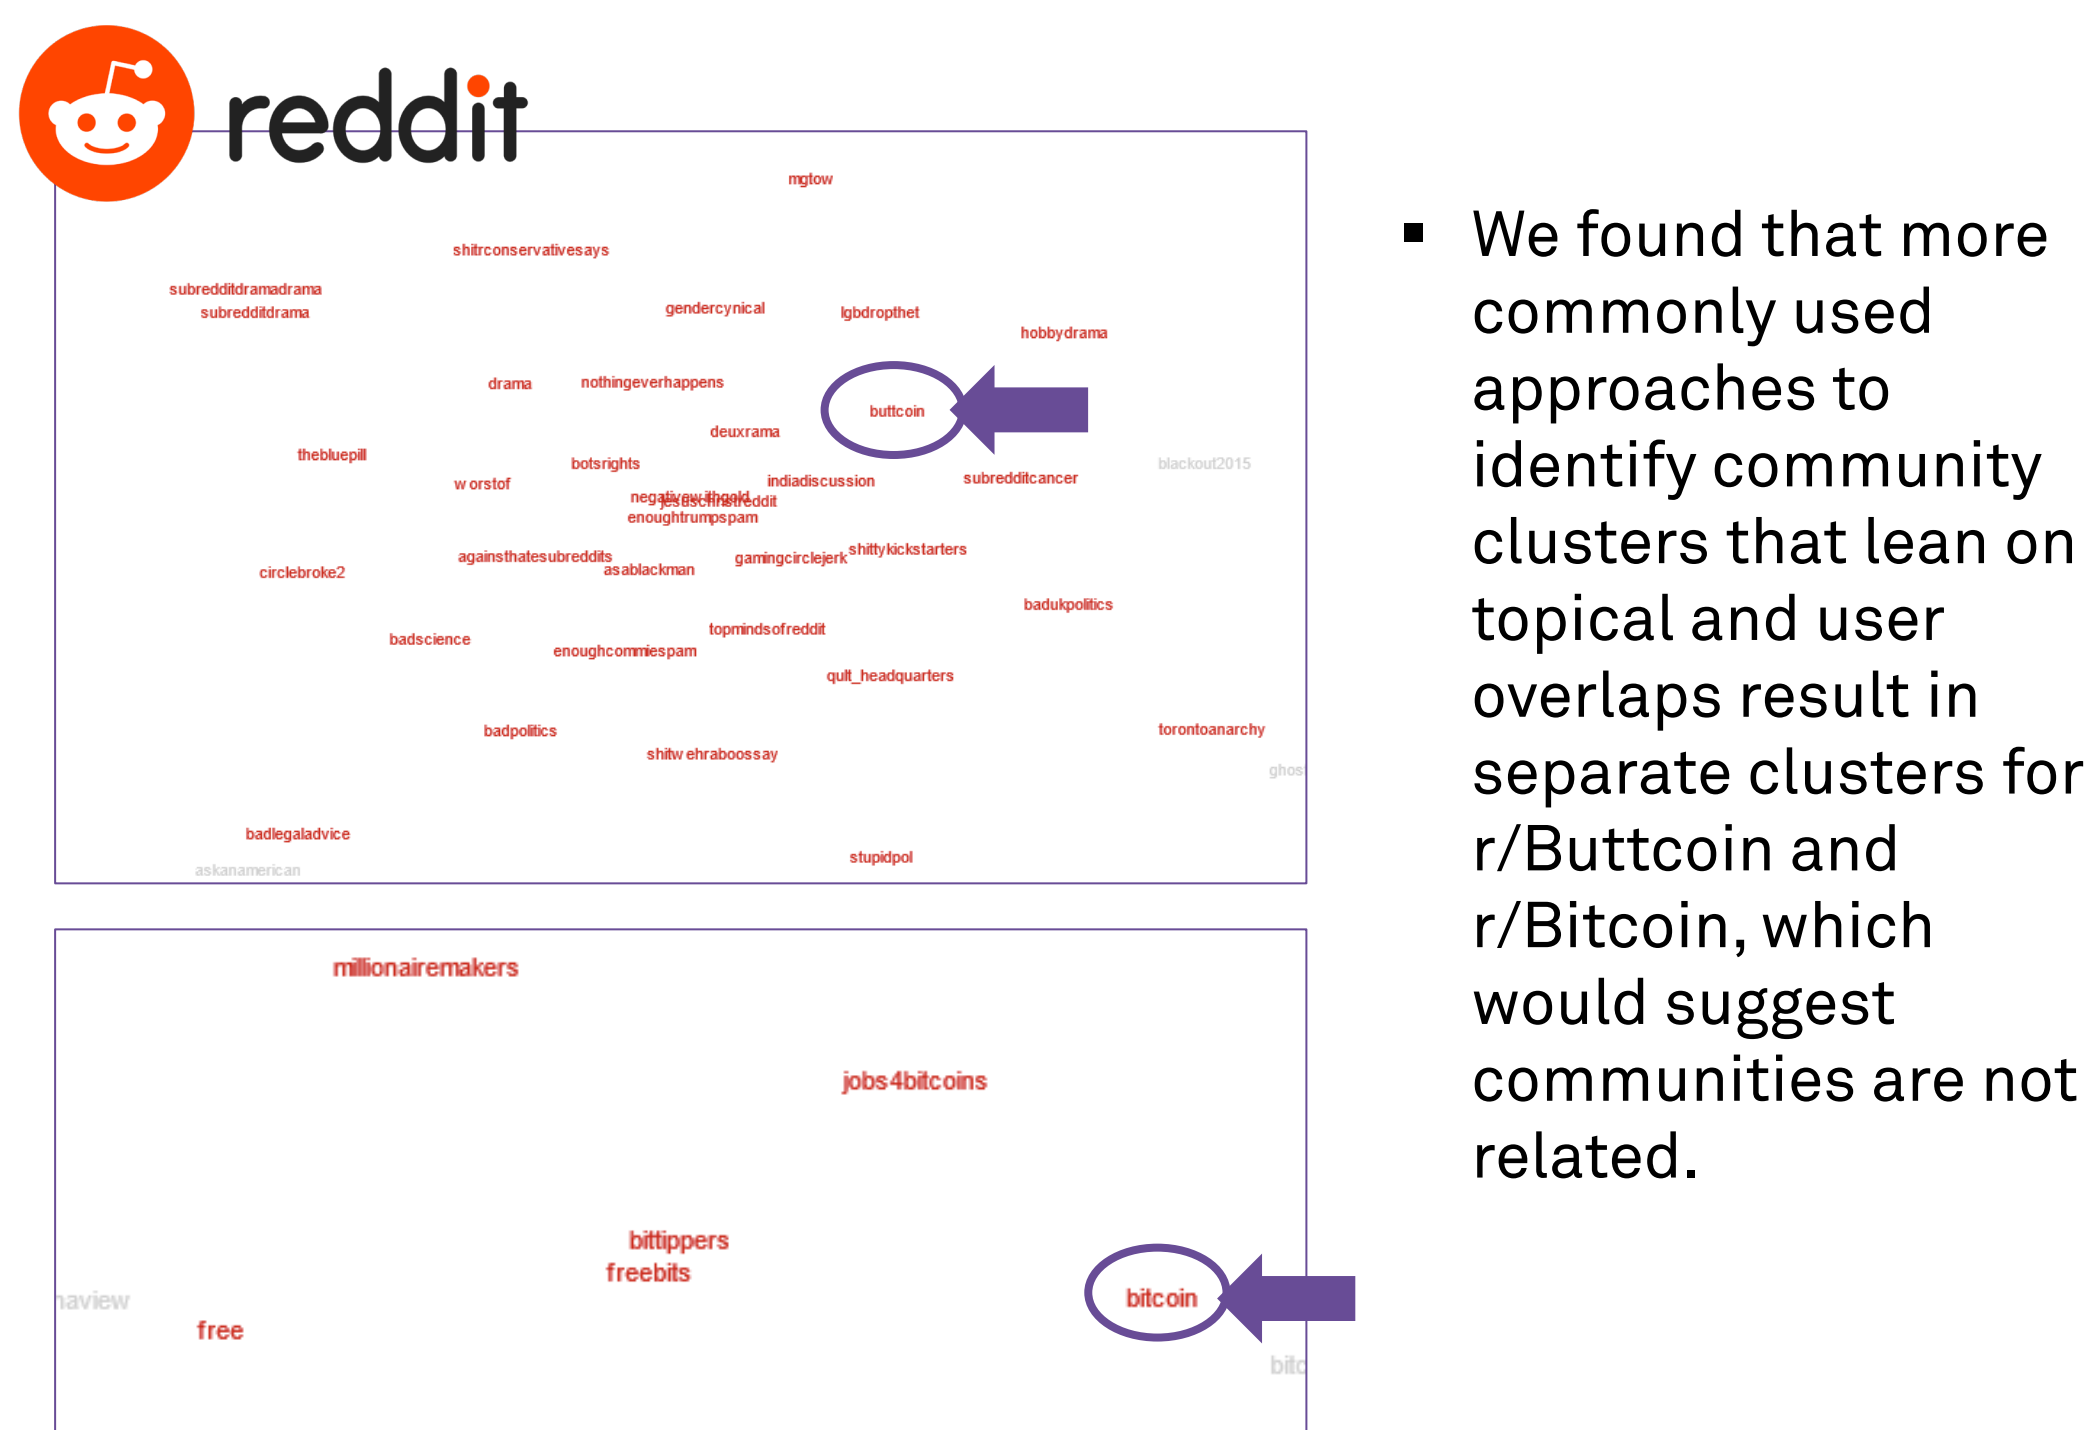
reddit

mgtow
shitrconservativesays
subredditdramadrama
subredditdrama
gendercynical
lgbdropthet
hobbydrama
drama
nothingeverhappens
buttcoin
deuxrama
thebluepill
botsrights
blackout2015
w orstof
indiadiscussion
subredditcancer
negativewithgold
jesuschristreddit
enoughtrumpspam
againsthatesubreddits
asablackman
gamingcirclejerk
shittykickstarters
circlebroke2
badukpolitics
badscience
topmindsofreddit
enoughcommiespam
quit_headquarters
badpolitics
torontoanarchy
shitw ehraboossay
ghos
badlegaladvice
askanamerican
stupidpol

millionairemakers
jobs4bitcoins
bittippers
freebits
bitcoin
naview
free
bitc

▪ We found that more commonly used approaches to identify community clusters that lean on topical and user overlaps result in separate clusters for r/Buttcoin and r/Bitcoin, which would suggest communities are not related.